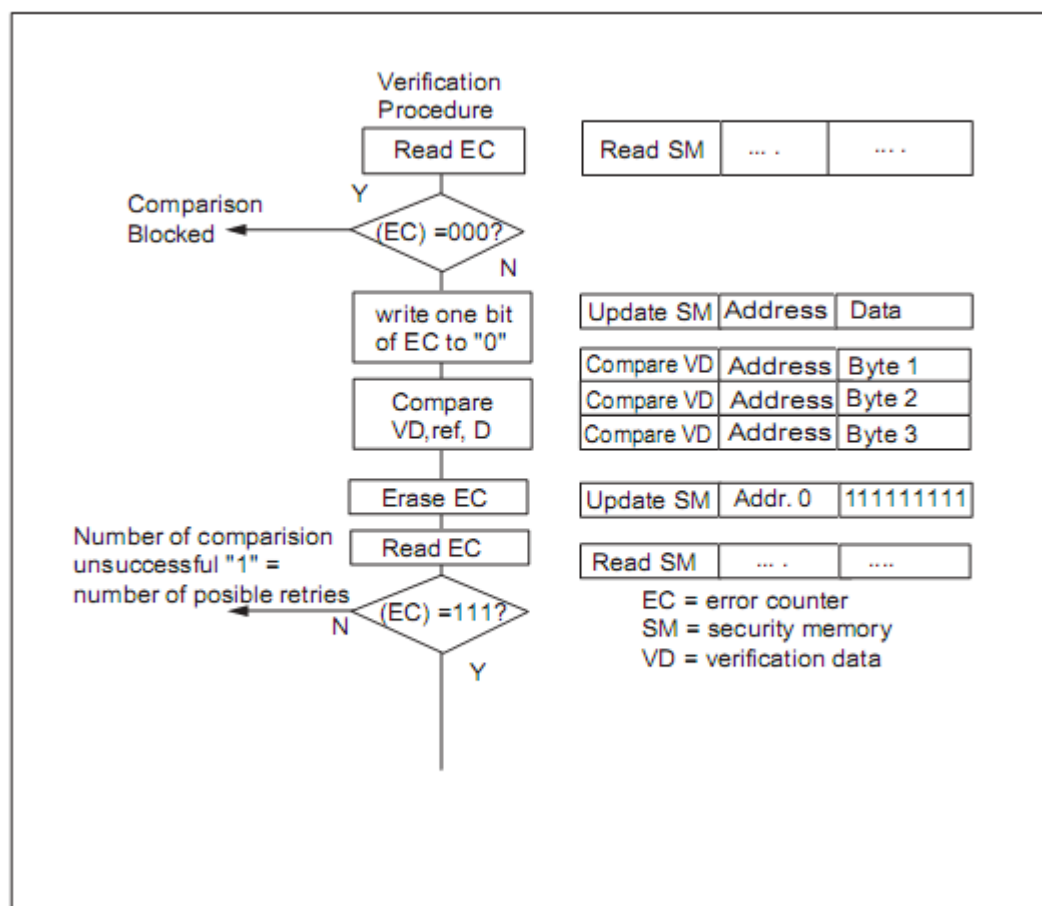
Verification Procedure

Read EC

| Read SM | .... | .... |
|---|---|---|

Y

Comparison Blocked

(EC) =000?

N

write one bit of EC to "0"

| Update SM | Address | Data |
|---|---|---|

| Compare VD | Address | Byte 1 |
|---|---|---|
| Compare VD | Address | Byte 2 |
| Compare VD | Address | Byte 3 |

Compare VD,ref, D

Erase EC

| Update SM | Addr. 0 | 11111111 |
|---|---|---|

Number of comparision unsuccessful "1" = number of posible retries

Read EC

| Read SM | .... | .... |
|---|---|---|

N

(EC) =111?

Y

EC = error counter
SM = security memory
VD = verification data